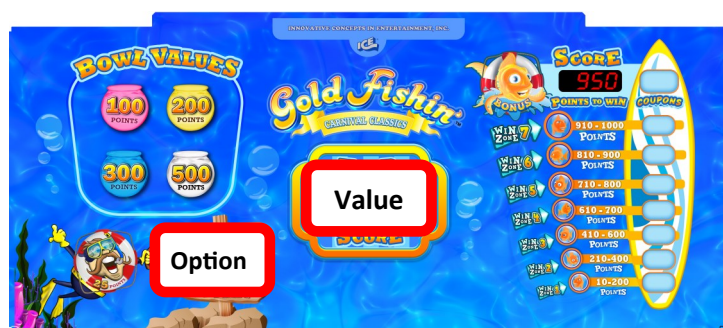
INNOVATIVE CONCEPTS IN ENTERTAINMENT, INC

ICE

BOWL VALUES

100 POINTS

200 POINTS

300 POINTS

500 POINTS

Gold Fishin'

CARNIVAL CLASSICS

Value

SCORE

Option

25 POINTS

BONUS

SCORE

950

POINTS TO WIN

COUPONS

WIN ZONE 7 910 - 1000 POINTS

WIN ZONE 6 810 - 900 POINTS

WIN ZONE 5 710 - 800 POINTS

WIN ZONE 4 610 - 700 POINTS

WIN ZONE 3 410 - 600 POINTS

WIN ZONE 2 210 - 400 POINTS

WIN ZONE 1 10 - 200 POINTS